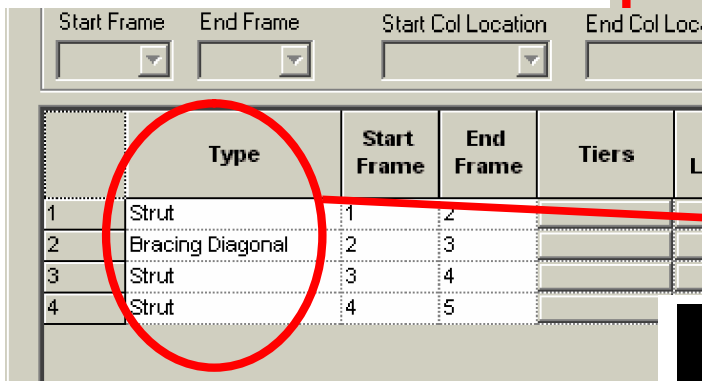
Start Frame End Frame Start Col Location End Col Loca

|  | Type | Start Frame | End Frame | Tiers | L |
|---|---|---|---|---|---|
| 1 | Strut | 1 | 2 |  |  |
| 2 | Bracing Diagonal | 2 | 3 |  |  |
| 3 | Strut | 3 | 4 |  |  |
| 4 | Strut | 4 | 5 |  |  |